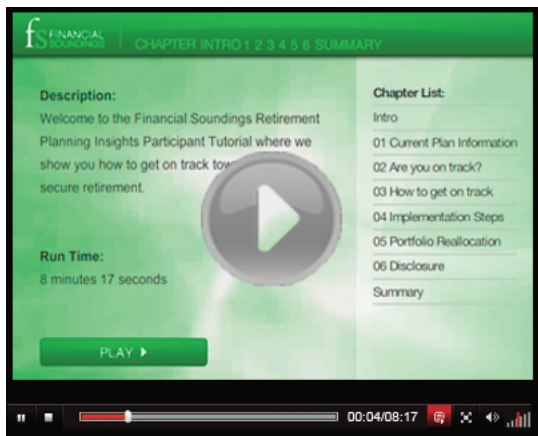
fS FINANCIAL SOUNDINGS

CHAPTER INTRO 1 2 3 4 5 6 SUMMARY

Description:

Welcome to the Financial Soundings Retirement Planning Insights Participant Tutorial where we show you how to get on track tow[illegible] secure retirement.

Run Time:

8 minutes 17 seconds

PLAY ▸

Chapter List:

Intro

01 Current Plan Information

02 Are you on track?

03 How to get on track

04 Implementation Steps

05 Portfolio Reallocation

06 Disclosure

Summary

00:04/08:17